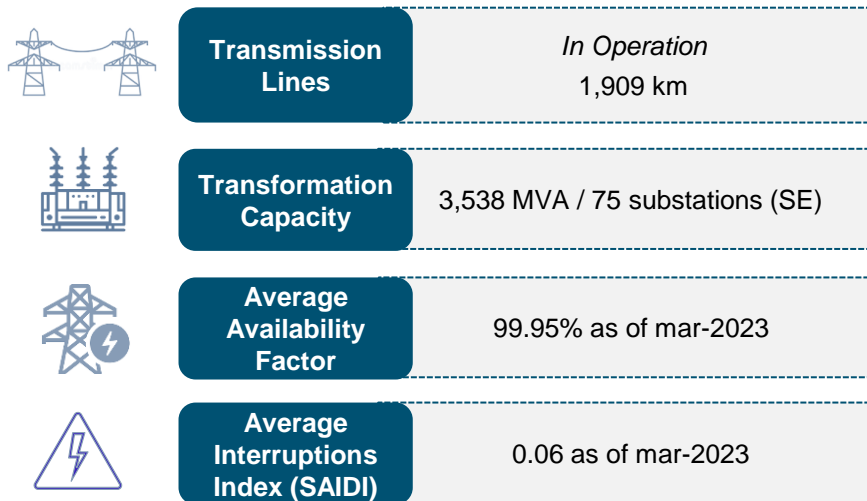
Transmission Lines

In Operation
1,909 km

Transformation Capacity

3,538 MVA / 75 substations (SE)

Average Availability Factor

99.95% as of mar-2023

Average Interruptions Index (SAIDI)

0.06 as of mar-2023